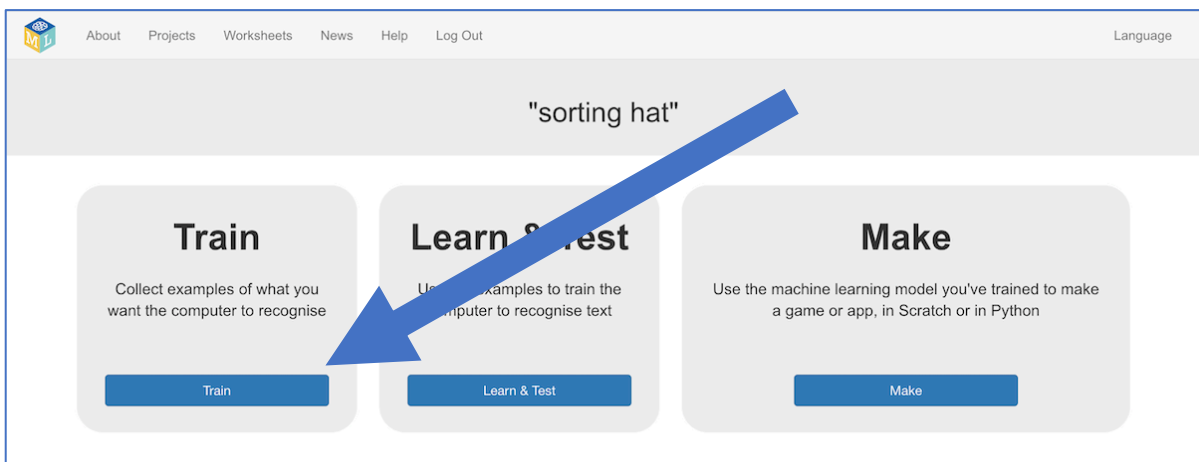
About Projects Worksheets News Help Log Out

Language

"sorting hat"

Train

Collect examples of what you want the computer to recognise

Train

Learn & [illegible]est

U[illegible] examples to train the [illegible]mputer to recognise text

Learn & Test

Make

Use the machine learning model you've trained to make a game or app, in Scratch or in Python

Make